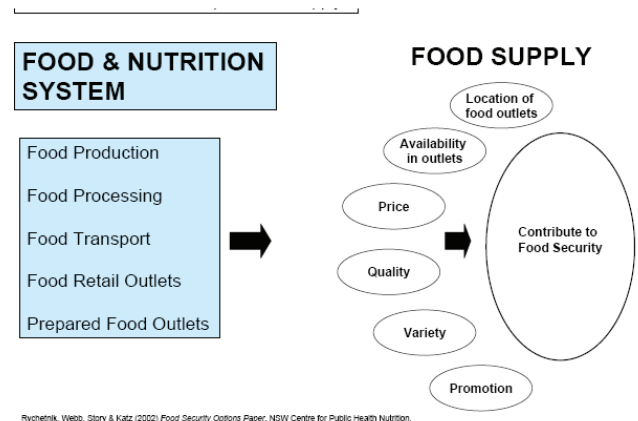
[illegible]

FOOD & NUTRITION SYSTEM

Food Production

Food Processing

Food Transport

Food Retail Outlets

Prepared Food Outlets

FOOD SUPPLY

Location of food outlets

Availability in outlets

Price

Quality

Variety

Promotion

Contribute to Food Security

Rychetnik, Webb, Story & Katz (2002) Food Security Options Paper, NSW Centre for Public Health Nutrition.